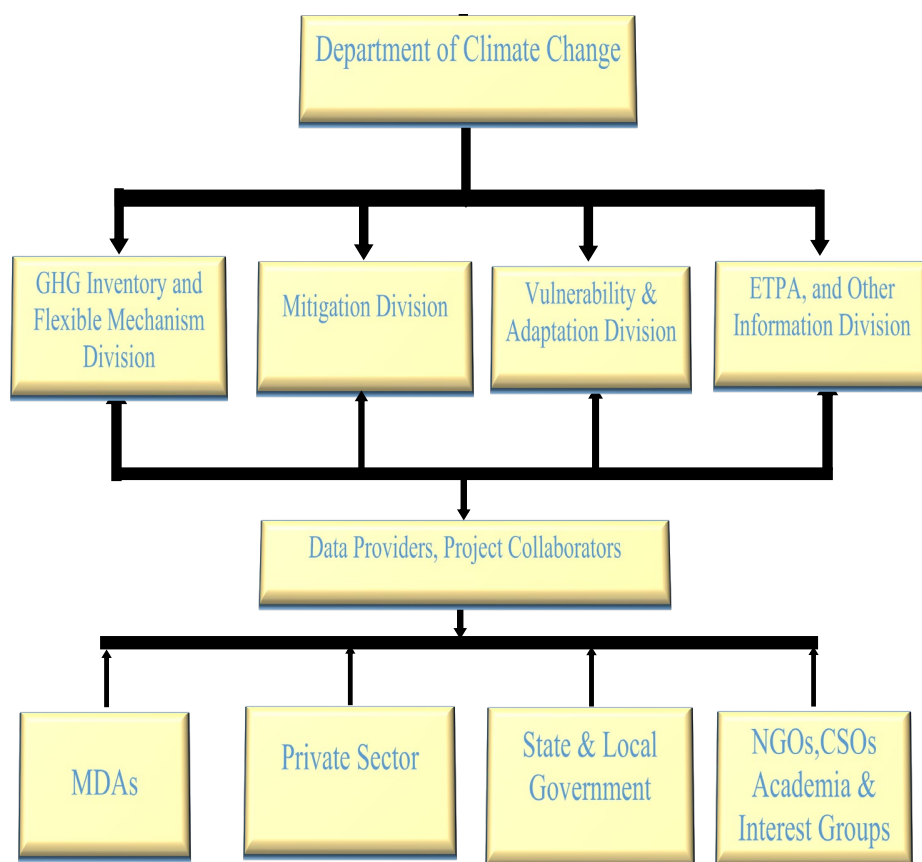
Department of Climate Change

GHG Inventory and Flexible Mechanism Division

Mitigation Division

Vulnerability & Adaptation Division

ETPA, and Other Information Division

Data Providers, Project Collaborators

MDAs

Private Sector

State & Local Government

NGOs,CSOs Academia & Interest Groups